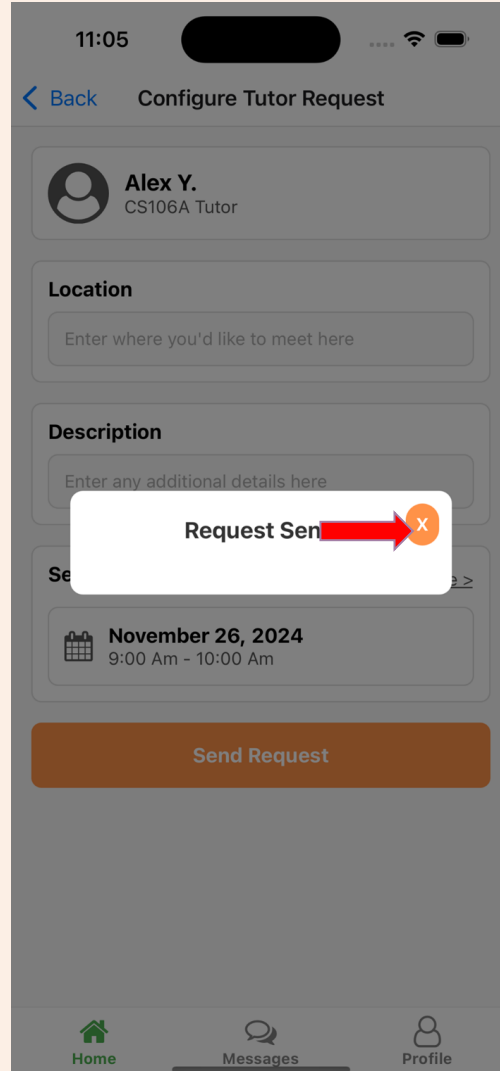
11:05

< Back Configure Tutor Request

Alex Y.
CS106A Tutor

Location
Enter where you'd like to meet here

Description
Enter any additional details here

Request Sen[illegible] X

Se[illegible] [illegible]e >

November 26, 2024
9:00 Am - 10:00 Am

Send Request

Home Messages Profile